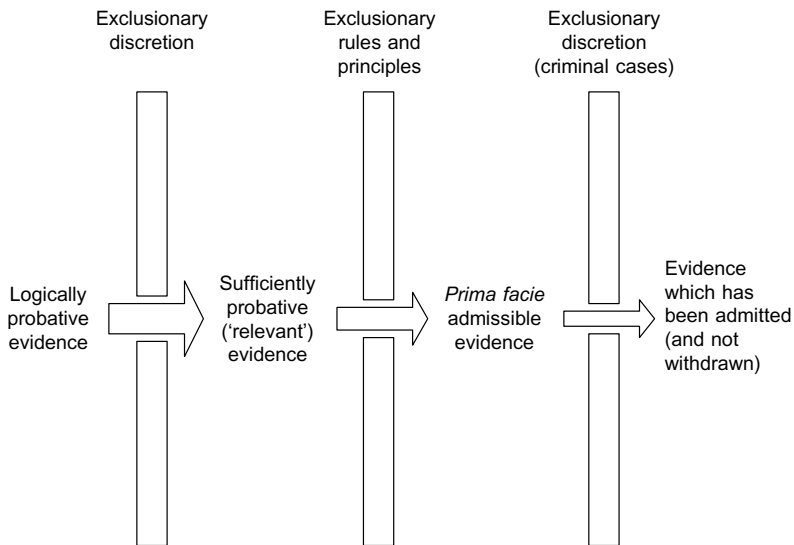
Exclusionary discretion

Exclusionary rules and principles

Exclusionary discretion (criminal cases)

Logically probative evidence

Sufficiently probative ('relevant') evidence

*Prima facie* admissible evidence

Evidence which has been admitted (and not withdrawn)